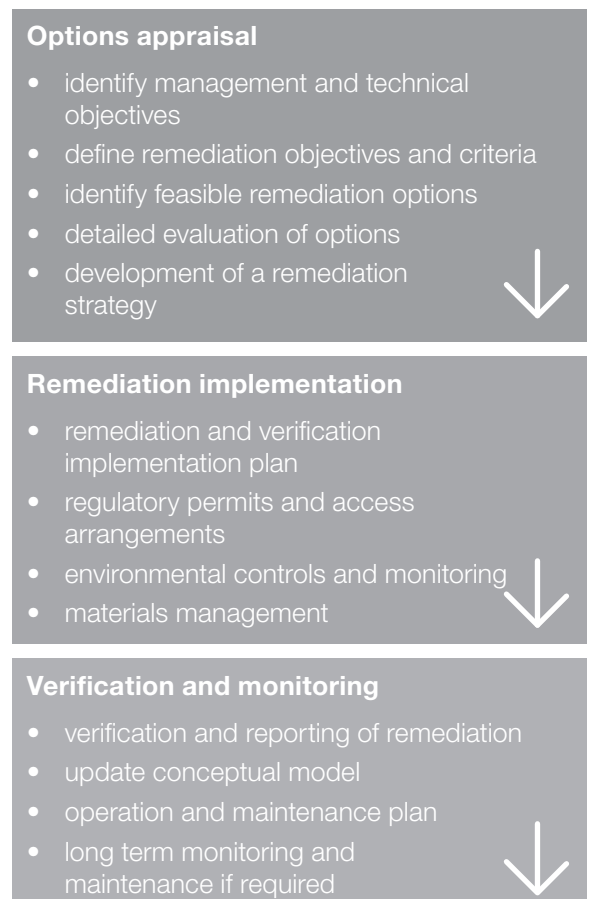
**Options appraisal**

- identify management and technical objectives
- define remediation objectives and criteria
- identify feasible remediation options
- detailed evaluation of options
- development of a remediation strategy

**Remediation implementation**

- remediation and verification implementation plan
- regulatory permits and access arrangements
- environmental controls and monitoring
- materials management

**Verification and monitoring**

- verification and reporting of remediation
- update conceptual model
- operation and maintenance plan
- long term monitoring and maintenance if required